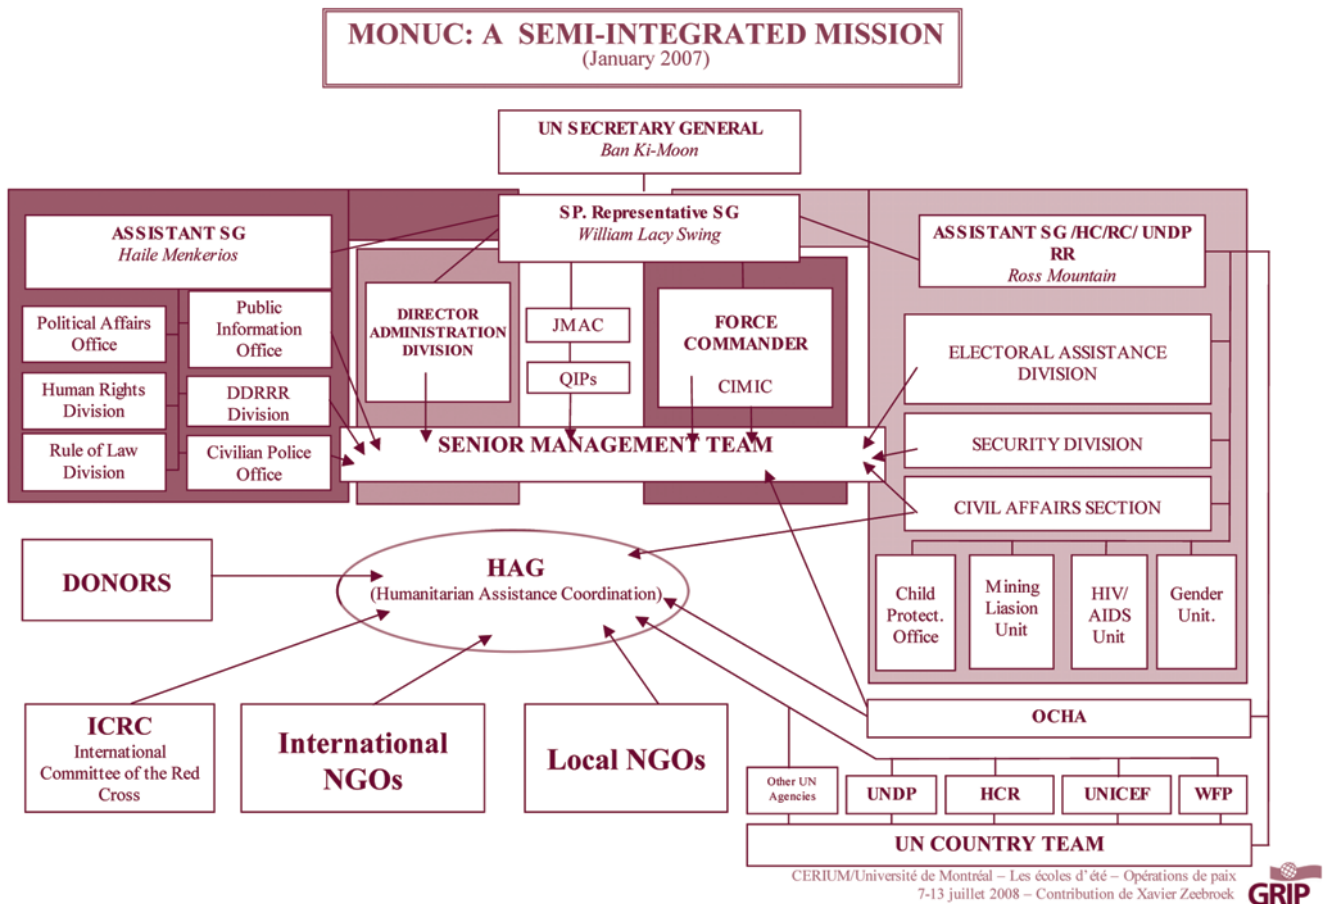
MONUC: A SEMI-INTEGRATED MISSION
(January 2007)

UN SECRETARY GENERAL
Ban Ki-Moon

SP. Representative SG
William Lacy Swing

ASSISTANT SG
Haile Menkerios

Political Affairs Office

Public Information Office

Human Rights Division

DDRRR Division

Rule of Law Division

Civilian Police Office

DIRECTOR ADMINISTRATION DIVISION

JMAC

QIPs

FORCE COMMANDER

CIMIC

SENIOR MANAGEMENT TEAM

ASSISTANT SG /HC/RC/ UNDP RR
Ross Mountain

ELECTORAL ASSISTANCE DIVISION

SECURITY DIVISION

CIVIL AFFAIRS SECTION

Child Protect. Office

Mining Liaison Unit

HIV/ AIDS Unit

Gender Unit.

DONORS

HAG
(Humanitarian Assistance Coordination)

OCHA

ICRC
International Committee of the Red Cross

International NGOs

Local NGOs

Other UN Agencies

UNDP

HCR

UNICEF

WFP

UN COUNTRY TEAM

CERIUM/Université de Montréal – Les écoles d'été – Opérations de paix
7-13 juillet 2008 – Contribution de Xavier Zeebroek

GRIP